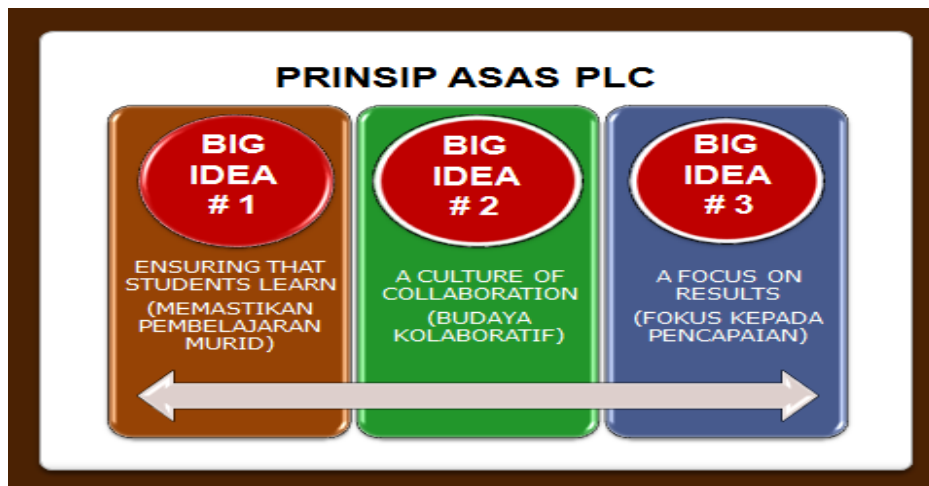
PRINSIP ASAS PLC

BIG IDEA # 1

ENSURING THAT STUDENTS LEARN

(MEMASTIKAN PEMBELAJARAN MURID)

BIG IDEA # 2

A CULTURE OF COLLABORATION

(BUDAYA KOLABORATIF)

BIG IDEA # 3

A FOCUS ON RESULTS

(FOKUS KEPADA PENCAPAIAN)